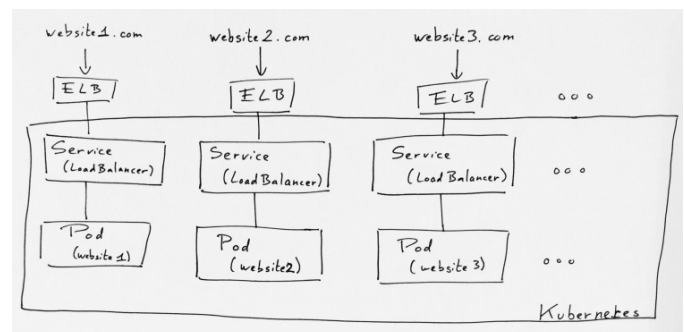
website1.com

website2.com

website3.com

ELB

ELB

ELB

ooo

Service (LoadBalancer)

Service (LoadBalancer)

Service (LoadBalancer)

ooo

Pod (website1)

Pod (website2)

Pod (website 3)

ooo

Kubernetes